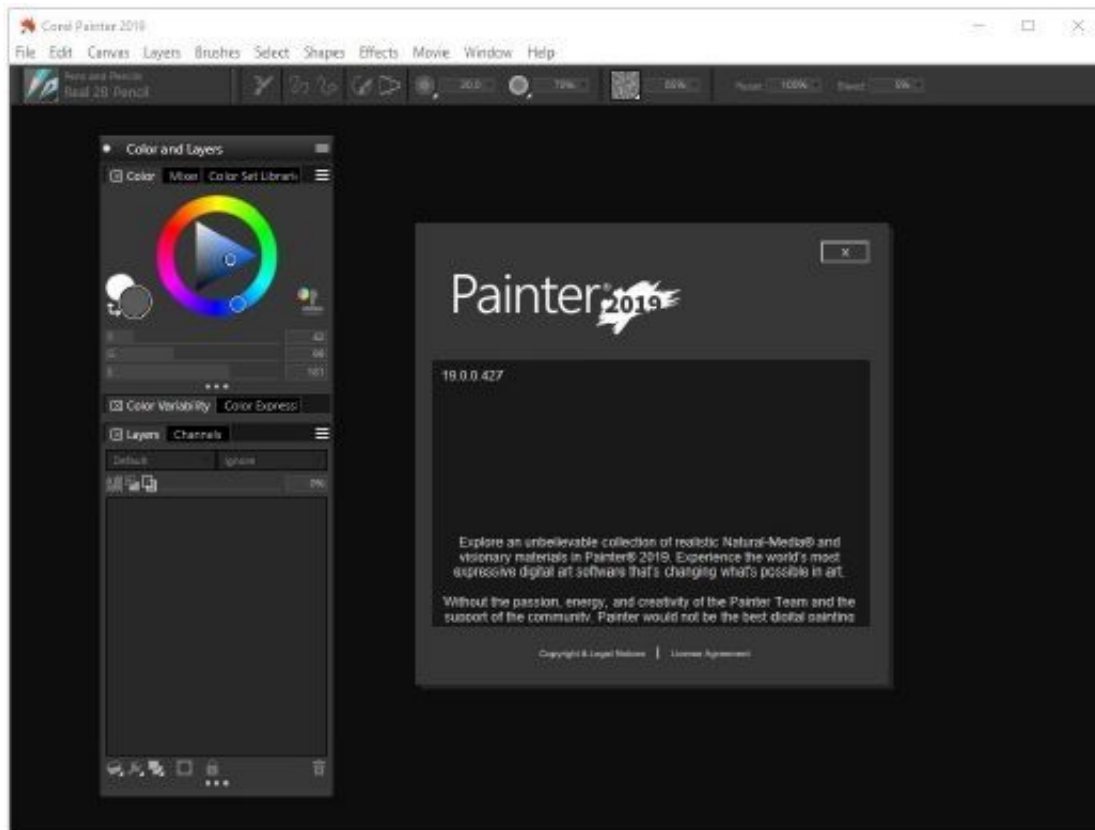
Corel Painter 2019

File Edit Canvas Layers Brushes Select Shapes Effects Movie Window Help

Pens and Pencils
Real 2B Pencil

20.0

79%

55%

Resat 100%

Bleed 0%

Color and Layers

Color Mixer Color Set Librari

R 42
G 66
B 161

Color Variability Color Express

Layers Channels

Default Ignore

0%

Painter 2019

19.0.0.427

Explore an unbelievable collection of realistic Natural-Media® and visionary materials in Painter® 2019. Experience the world's most expressive digital art software that's changing what's possible in art.

Without the passion, energy, and creativity of the Painter Team and the support of the community, Painter would not be the best digital painting

Copyright & Legal Notices | License Agreement